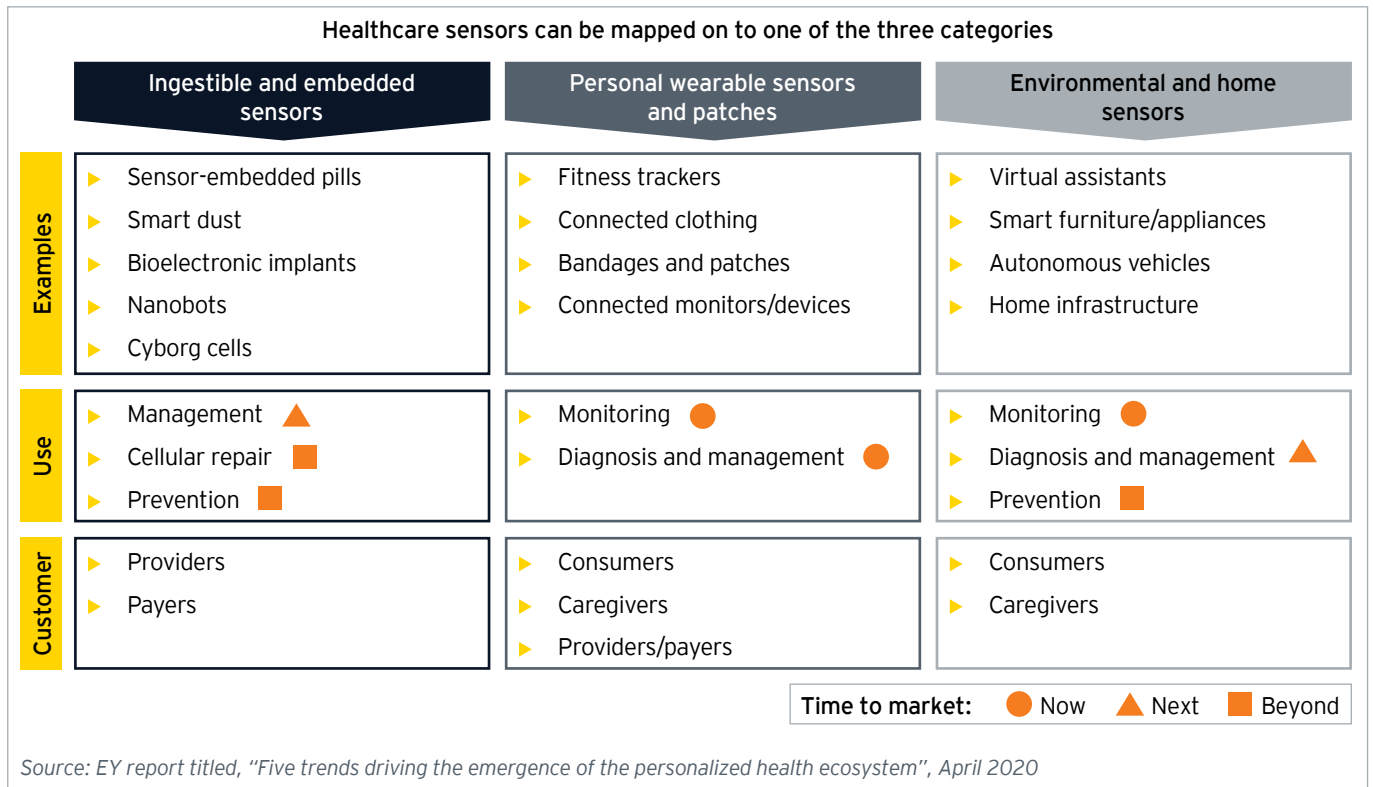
Healthcare sensors can be mapped on to one of the three categories

| | Ingestible and embedded sensors | Personal wearable sensors and patches | Environmental and home sensors |
|---|---|---|---|
| Examples | ▶ Sensor-embedded pills<br>▶ Smart dust<br>▶ Bioelectronic implants<br>▶ Nanobots<br>▶ Cyborg cells | ▶ Fitness trackers<br>▶ Connected clothing<br>▶ Bandages and patches<br>▶ Connected monitors/devices | ▶ Virtual assistants<br>▶ Smart furniture/appliances<br>▶ Autonomous vehicles<br>▶ Home infrastructure |
| Use | ▶ Management ▲<br>▶ Cellular repair ■<br>▶ Prevention ■ | ▶ Monitoring ●<br>▶ Diagnosis and management ● | ▶ Monitoring ●<br>▶ Diagnosis and management ▲<br>▶ Prevention ■ |
| Customer | ▶ Providers<br>▶ Payers | ▶ Consumers<br>▶ Caregivers<br>▶ Providers/payers | ▶ Consumers<br>▶ Caregivers |

Time to market: ● Now ▲ Next ■ Beyond

Source: EY report titled, "Five trends driving the emergence of the personalized health ecosystem", April 2020